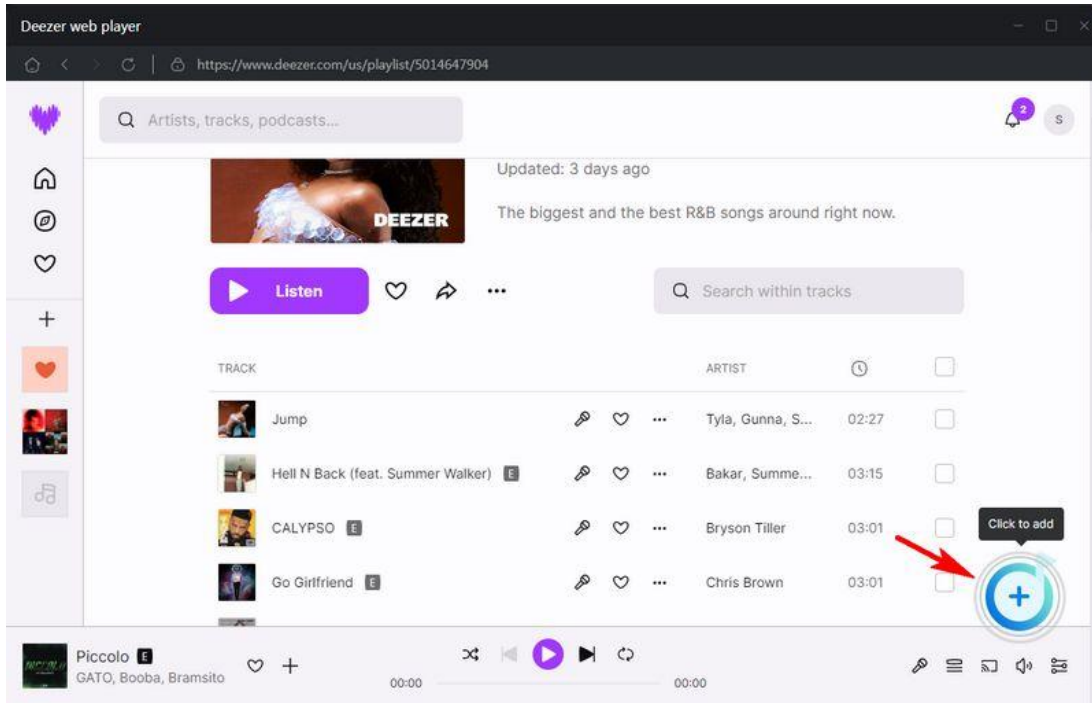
Deezer web player

https://www.deezer.com/us/playlist/5014647904

Artists, tracks, podcasts...

2

S

DEEZER

Updated: 3 days ago

The biggest and the best R&B songs around right now.

Listen

Search within tracks

| TRACK | | ARTIST | | |
|---|---|---|---|---|
| Jump | | Tyla, Gunna, S... | 02:27 | |
| Hell N Back (feat. Summer Walker) E | | Bakar, Summe... | 03:15 | |
| CALYPSO E | | Bryson Tiller | 03:01 | |
| Go Girlfriend E | | Chris Brown | 03:01 | |

Click to add

Piccolo E
GATO, Booba, Bramsito

00:00

00:00